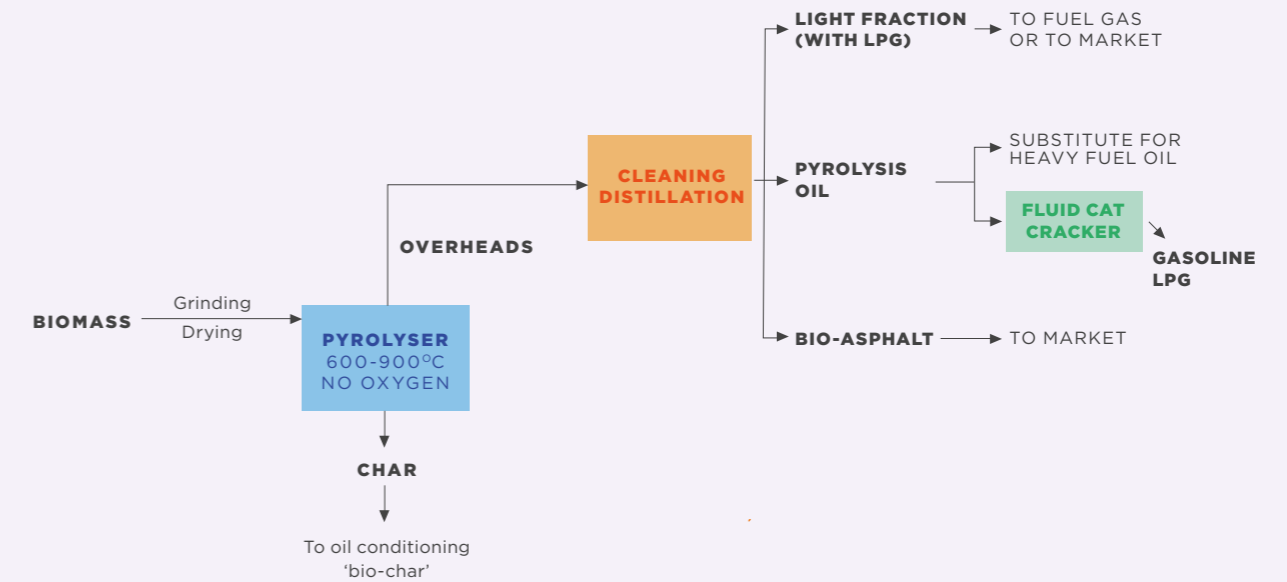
BIOMASS

Grinding
Drying

PYROLYSER
600-900°C
NO OXYGEN

CHAR

To oil conditioning
'bio-char'

OVERHEADS

CLEANING
DISTILLATION

LIGHT FRACTION
(WITH LPG)

TO FUEL GAS
OR TO MARKET

PYROLYSIS
OIL

SUBSTITUTE FOR
HEAVY FUEL OIL

FLUID CAT
CRACKER

GASOLINE
LPG

BIO-ASPHALT

TO MARKET